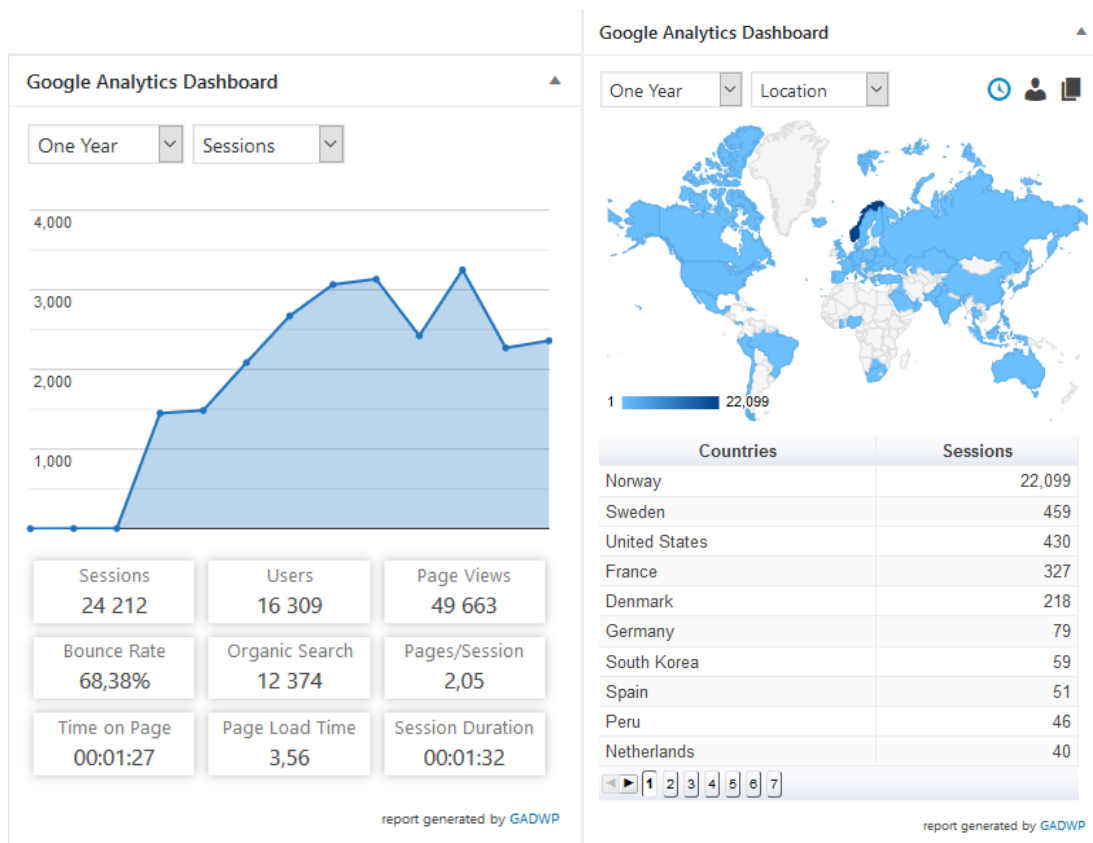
Google Analytics Dashboard

One Year
Sessions

4,000
3,000
2,000
1,000

| Sessions | Users | Page Views |
|---|---|---|
| 24 212 | 16 309 | 49 663 |
| Bounce Rate | Organic Search | Pages/Session |
| 68,38% | 12 374 | 2,05 |
| Time on Page | Page Load Time | Session Duration |
| 00:01:27 | 3,56 | 00:01:32 |

report generated by GADWP

Google Analytics Dashboard

One Year
Location

1
22,099

| Countries | Sessions |
|---|---|
| Norway | 22,099 |
| Sweden | 459 |
| United States | 430 |
| France | 327 |
| Denmark | 218 |
| Germany | 79 |
| South Korea | 59 |
| Spain | 51 |
| Peru | 46 |
| Netherlands | 40 |

1 2 3 4 5 6 7

report generated by GADWP